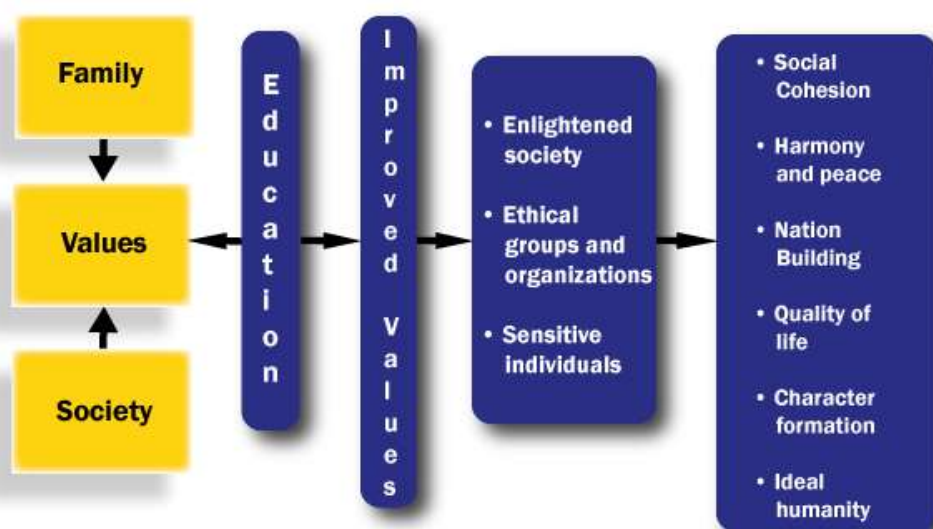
Family

Values

Society

Education

Improved Values

• Enlightened society

• Ethical groups and organizations

• Sensitive individuals

• Social Cohesion

• Harmony and peace

• Nation Building

• Quality of life

• Character formation

• Ideal humanity